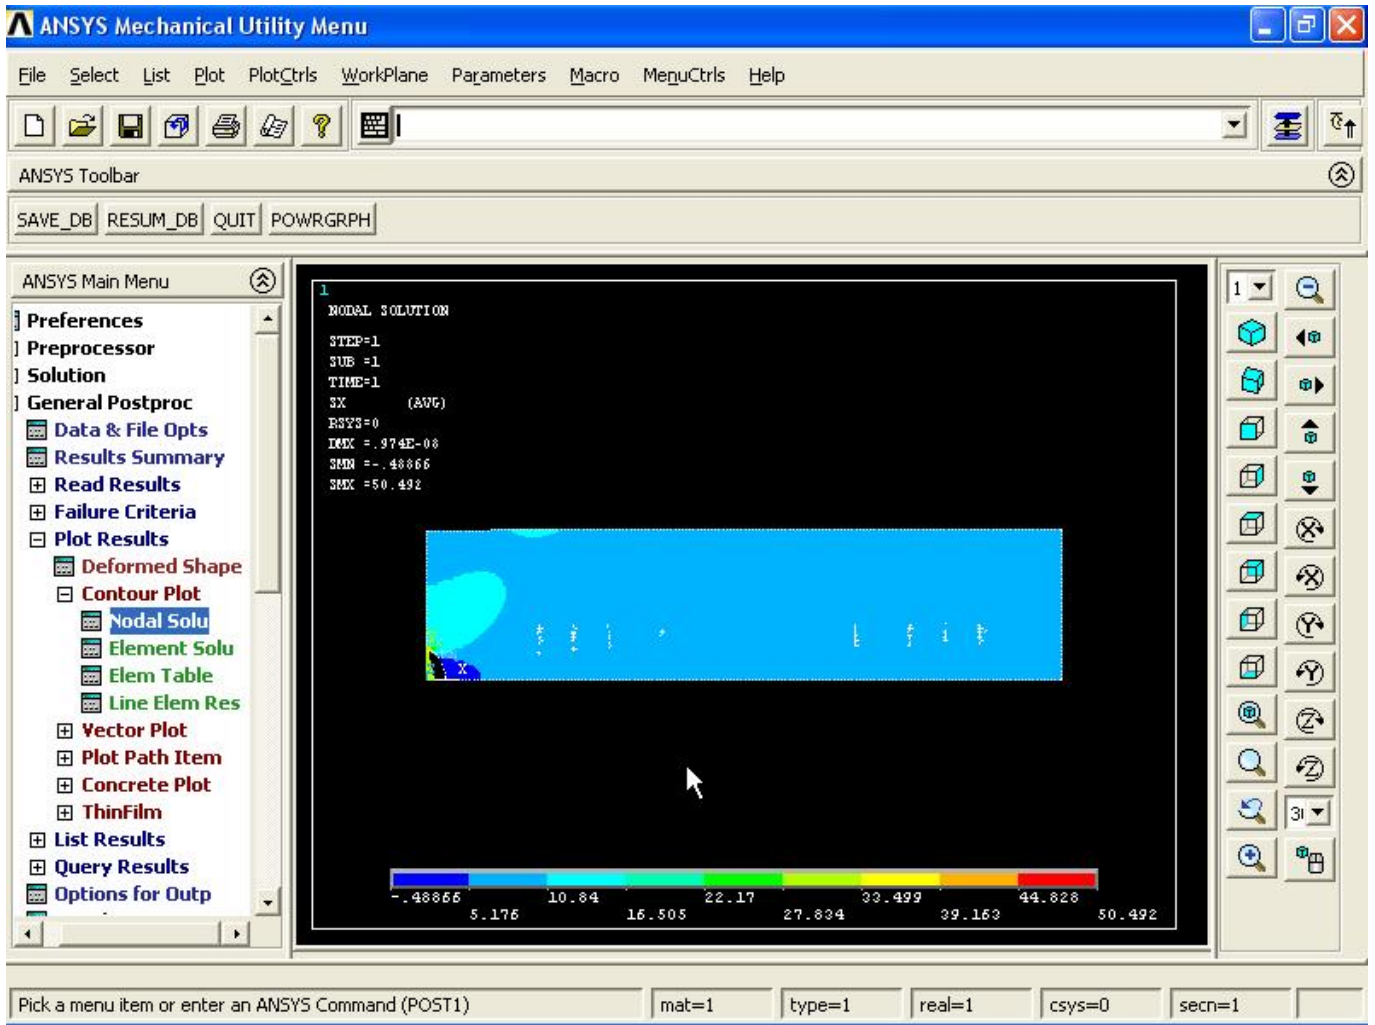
ANSYS Mechanical Utility Menu

File Select List Plot PlotCtrls WorkPlane Parameters Macro MenuCtrls Help

ANSYS Toolbar

SAVE_DB RESUM_DB QUIT POWRGRPH

ANSYS Main Menu

Preferences
Preprocessor
Solution
General Postproc
Data & File Opts
Results Summary
Read Results
Failure Criteria
Plot Results
Deformed Shape
Contour Plot
Nodal Solu
Element Solu
Elem Table
Line Elem Res
Vector Plot
Plot Path Item
Concrete Plot
ThinFilm
List Results
Query Results
Options for Outp

1
NODAL SOLUTION

STEP=1
SUB =1
TIME=1
SX (AVG)
RSYS=0
DMX =.974E-08
SMN =-.48866
SMX =50.492

X

-.48866 10.84 22.17 33.499 44.828
5.176 16.505 27.834 39.163 50.492

1
3

Pick a menu item or enter an ANSYS Command (POST1)
mat=1
type=1
real=1
csys=0
secn=1